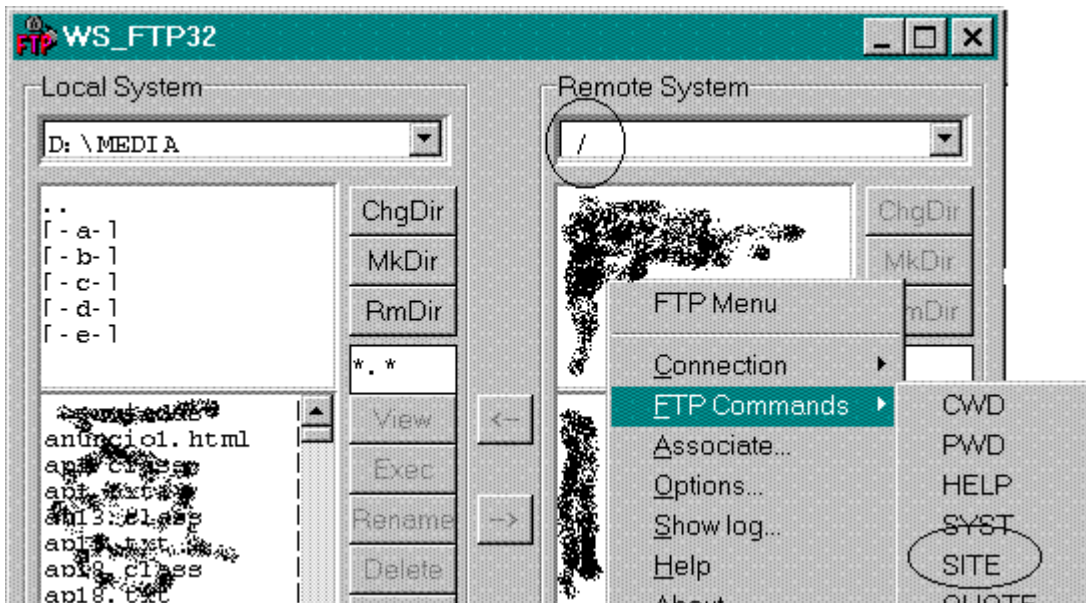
WS_FTP32

Local System

D:\MEDIA

..
[-a-]
[-b-]
[-c-]
[-d-]
[-e-]

ChgDir
MkDir
RmDir
*.*
View
Exec
Rename
Delete

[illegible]
anuncio1.html
ap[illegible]
ap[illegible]
ap13.class
ap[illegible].txt
ap18.class
ap18.txt

<--
-->

Remote System

/

ChgDir
MkDir
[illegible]mDir

FTP Menu
Connection
FTP Commands
Associate...
Options...
Show log...
Help
About

CWD
PWD
HELP
SYST
SITE
QUOTE